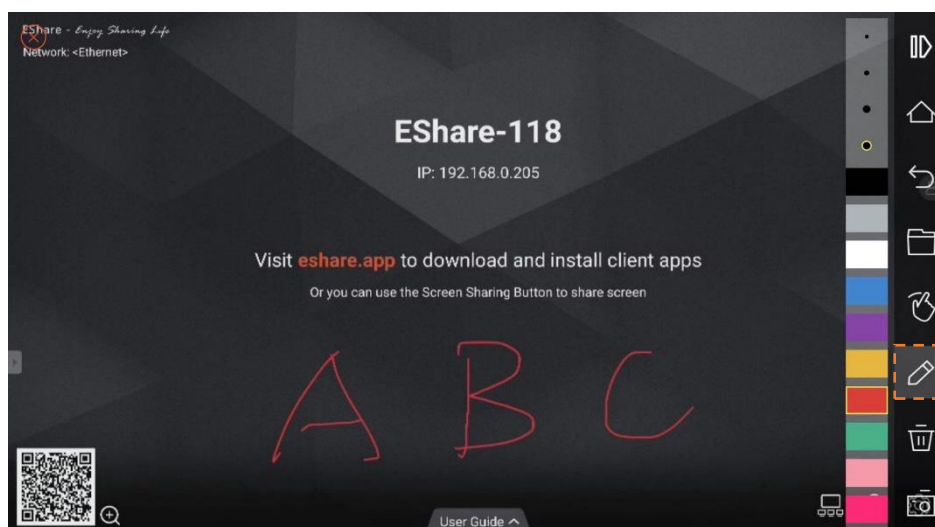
EShare - Enjoy Sharing Life
Network: <Ethernet>

EShare-118

IP: 192.168.0.205

Visit eshare.app to download and install client apps

Or you can use the Screen Sharing Button to share screen

A B C

User Guide